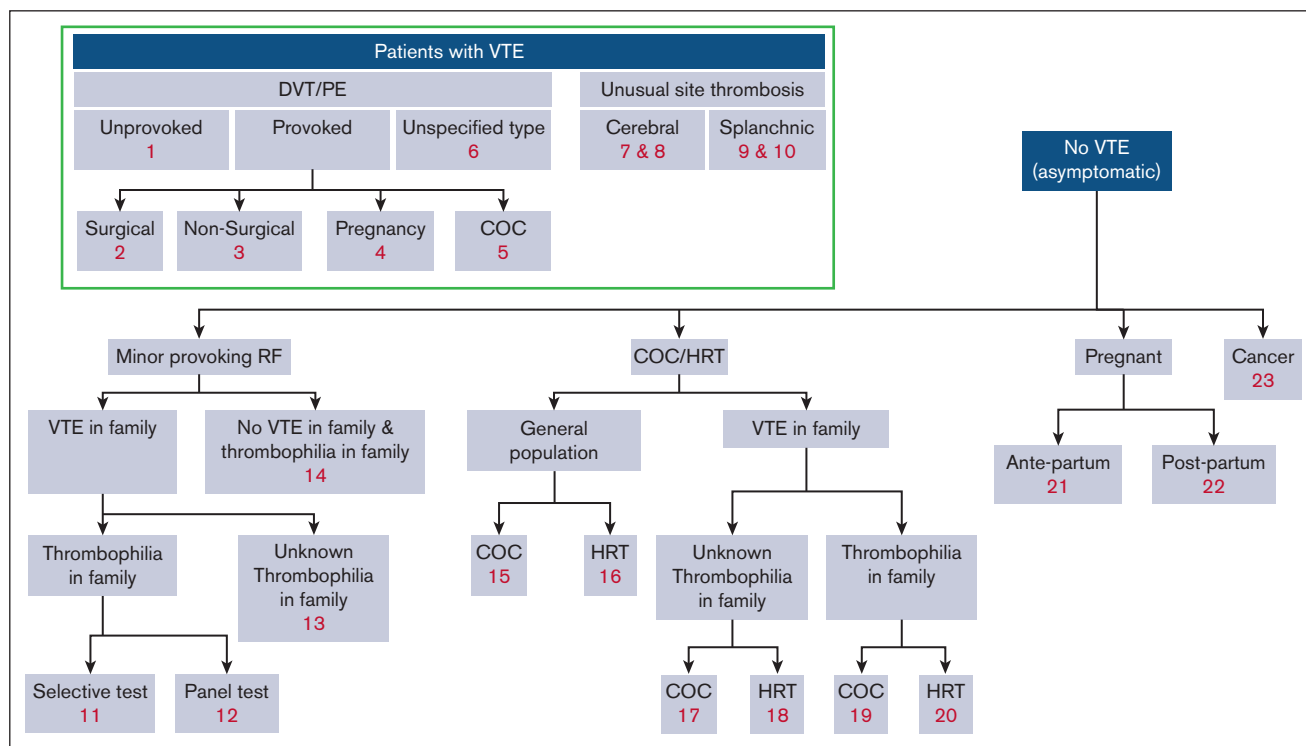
Patients with VTE

DVT/PE

Unusual site thrombosis

Unprovoked
1

Provoked

Unspecified type
6

Cerebral
7 & 8

Splanchnic
9 & 10

Surgical
2

Non-Surgical
3

Pregnancy
4

COC
5

No VTE
(asymptomatic)

Minor provoking RF

COC/HRT

Pregnant

Cancer
23

VTE in family

No VTE in family & thrombophilia in family
14

General population

VTE in family

Ante-partum
21

Post-partum
22

Thrombophilia in family

Unknown Thrombophilia in family
13

COC
15

HRT
16

Unknown Thrombophilia in family

Thrombophilia in family

Selective test
11

Panel test
12

COC
17

HRT
18

COC
19

HRT
20